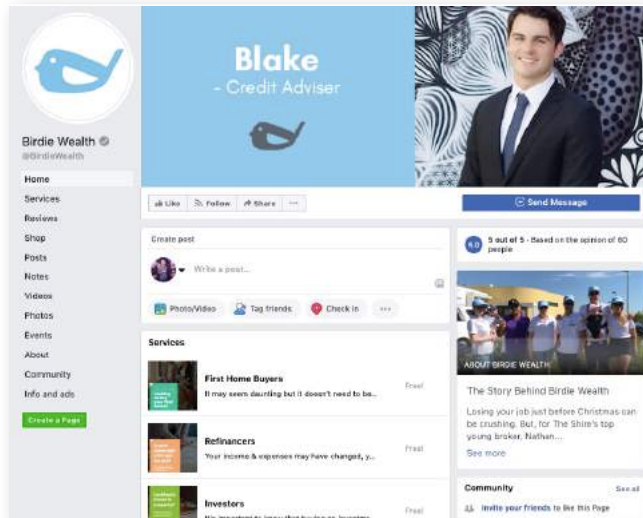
Blake
- Credit Adviser

Birdie Wealth
@BirdieWealth

Home
Services
Reviews
Shop
Posts
Notes
Videos
Photos
Events
About
Community
Info and ads

Create a Page

Like
Follow
Share
···

Send Message

Create post

Write a post...

Photo/Video
Tag friends
Check in
···

Services

First Home Buyers
It may seem daunting but it doesn't need to be...
Free!

Refinancers
Your income & expenses may have changed, y...
Free!

Investors
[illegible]
Free!

5.0
5 out of 5 · Based on the opinion of 60 people

ABOUT BIRDIE WEALTH

The Story Behind Birdie Wealth
Losing your job just before Christmas can be crushing. But, for The Shire's top young broker, Nathan...
See more

Community
See all
Invite your friends to like this Page